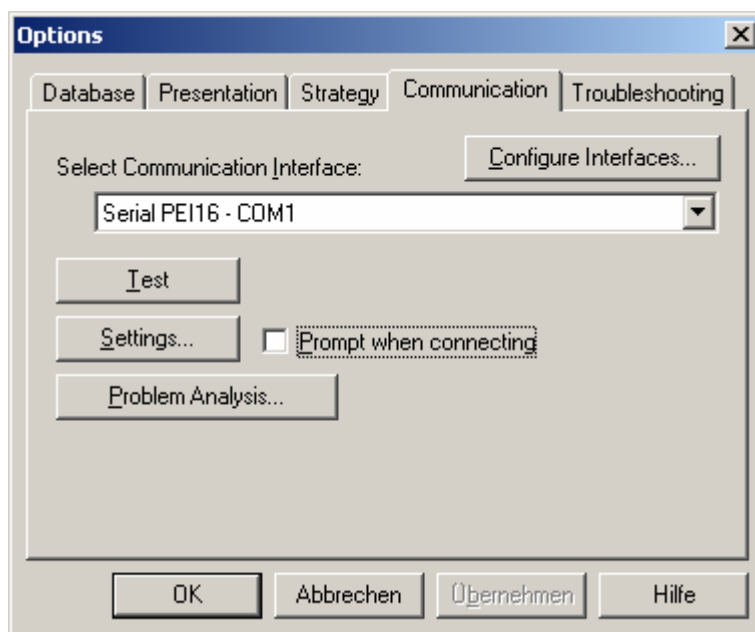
Options

Database | Presentation | Strategy | Communication | Troubleshooting

Select Communication Interface:

Configure Interfaces...

Serial PEI16 - COM1

Test

Settings...

Prompt when connecting

Problem Analysis...

OK

Abbrechen

Übernehmen

Hilfe